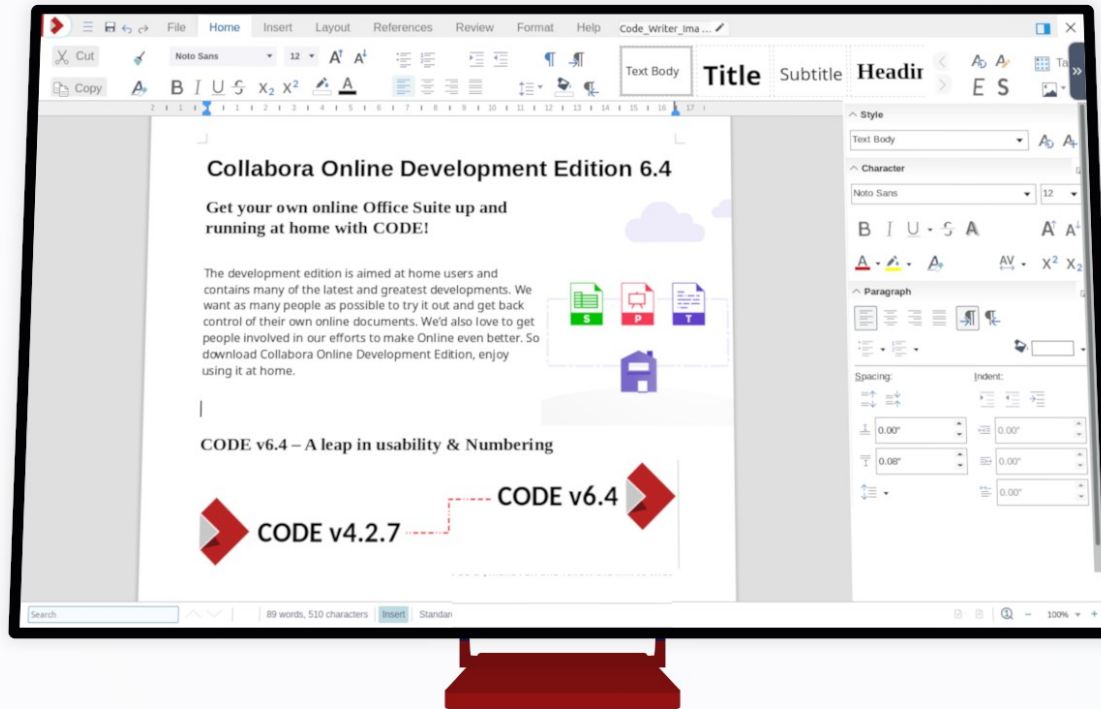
File Home Insert Layout References Review Format Help Code_Writer_Ima...

Cut
Copy
Noto Sans 12
Text Body Title Subtitle Headin
E S

Collabora Online Development Edition 6.4

Get your own online Office Suite up and running at home with CODE!

The development edition is aimed at home users and contains many of the latest and greatest developments. We want as many people as possible to try it out and get back control of their own online documents. We'd also love to get people involved in our efforts to make Online even better. So download Collabora Online Development Edition, enjoy using it at home.

S P T

CODE v6.4 – A leap in usability & Numbering

CODE v4.2.7
CODE v6.4

Style
Text Body
Character
Noto Sans 12
B I U S A
Paragraph
Spacing:
Indent:
0.00"
0.08"
0.00"
0.00"
0.00"

Search
89 words, 510 characters
Insert
Standar
100%